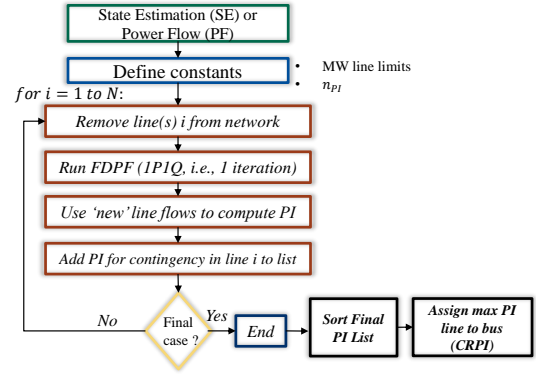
State Estimation (SE) or Power Flow (PF)

Define constants

• MW line limits
• $n_{PI}$

$for\ i = 1\ to\ N:$

Remove line(s) i from network

Run FDPF (1P1Q, i.e., 1 iteration)

Use 'new' line flows to compute PI

Add PI for contingency in line i to list

Final case ?

No

Yes

End

Sort Final PI List

Assign max PI line to bus (CRPI)